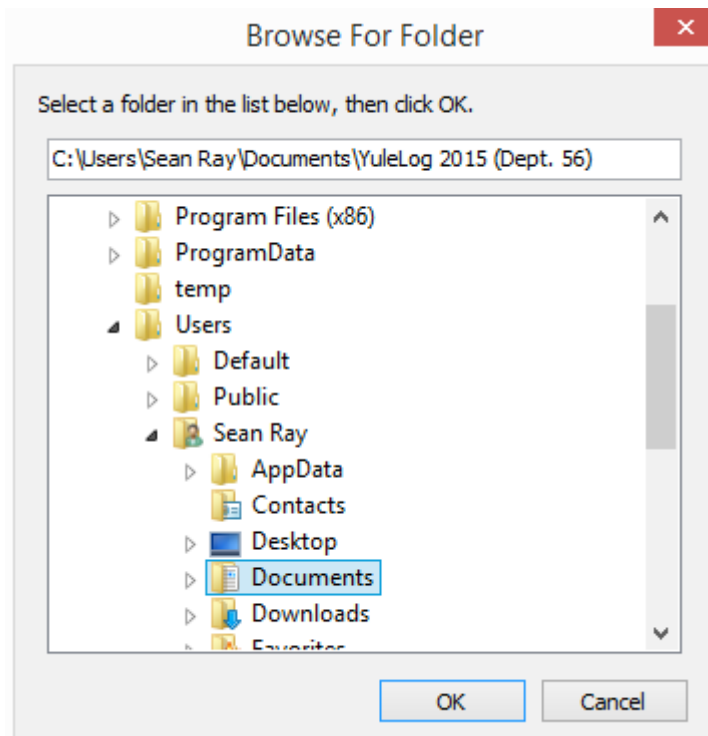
Browse For Folder

Select a folder in the list below, then click OK.

C:\Users\Sean Ray\Documents\YuleLog 2015 (Dept. 56)

Program Files (x86)
ProgramData
temp
Users
Default
Public
Sean Ray
AppData
Contacts
Desktop
Documents
Downloads
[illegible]

OK
Cancel